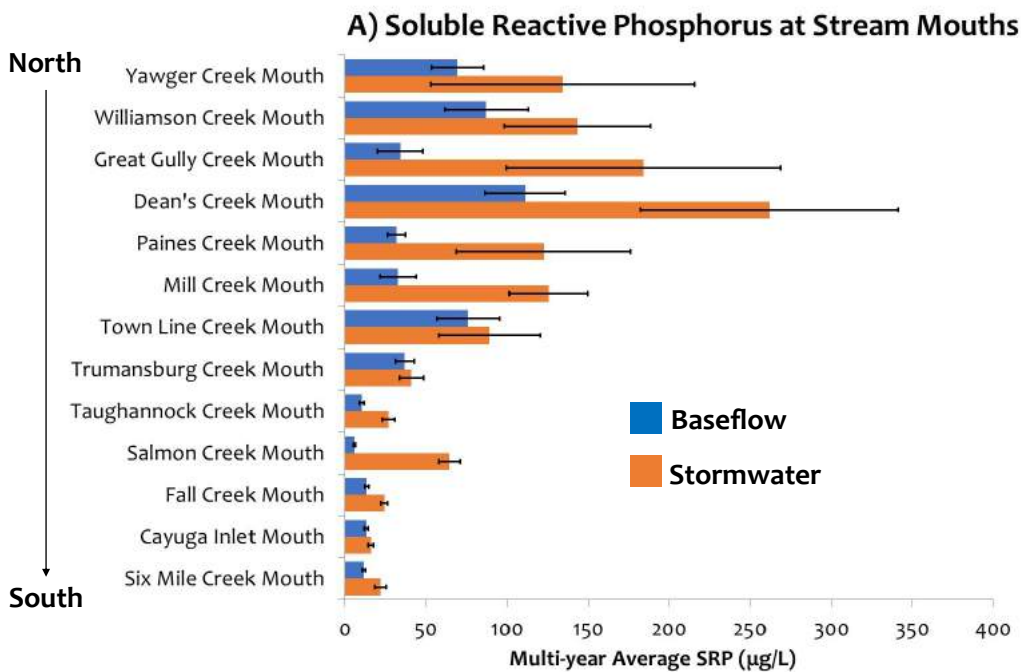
A) Soluble Reactive Phosphorus at Stream Mouths

North

Yawger Creek Mouth
Williamson Creek Mouth
Great Gully Creek Mouth
Dean's Creek Mouth
Paines Creek Mouth
Mill Creek Mouth
Town Line Creek Mouth
Trumansburg Creek Mouth
Taughannock Creek Mouth
Salmon Creek Mouth
Fall Creek Mouth
Cayuga Inlet Mouth
Six Mile Creek Mouth

South

Baseflow
Stormwater

0 50 100 150 200 250 300 350 400

Multi-year Average SRP (µg/L)